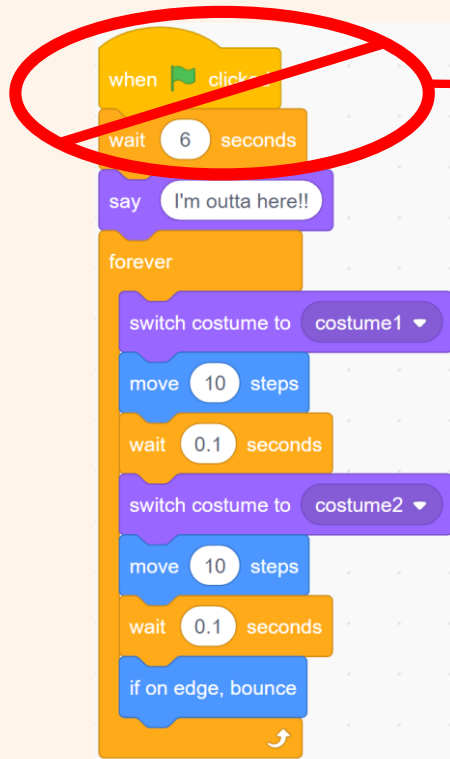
when clicked

wait 6 seconds

say I'm outta here!!

forever

switch costume to costume1

move 10 steps

wait 0.1 seconds

switch costume to costume2

move 10 steps

wait 0.1 seconds

if on edge, bounce